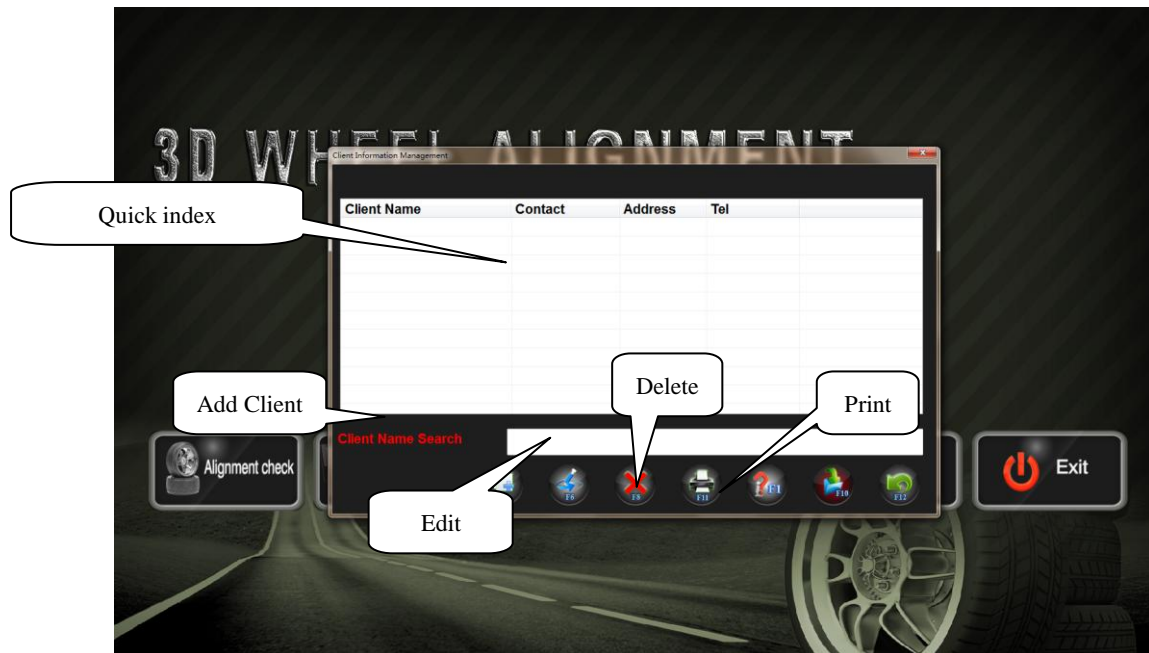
3D WHEEL ALIGNMENT

Client Information Management

Quick index

| Client Name | Contact | Address | Tel |
|---|---|---|---|

Add Client

Delete

Print

Client Name Search

Alignment check

Exit

Edit

F6

F9

F11

F1

F10

F12